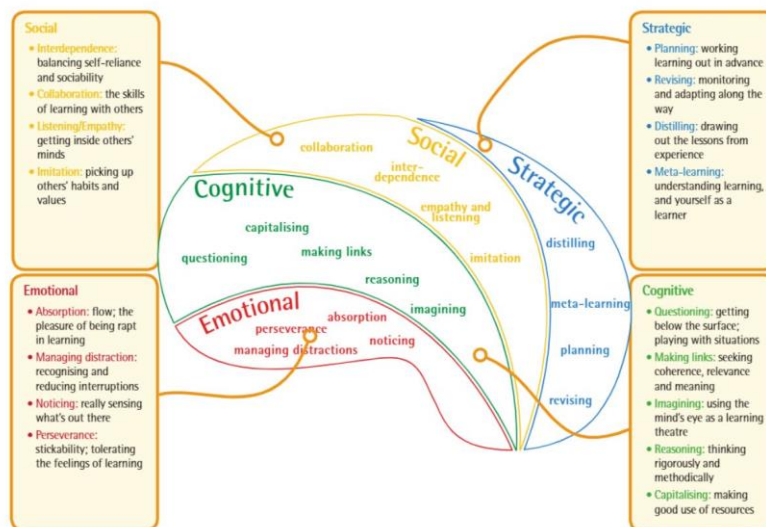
Social

• Interdependence: balancing self-reliance and sociability
• Collaboration: the skills of learning with others
• Listening/Empathy: getting inside others' minds
• Imitation: picking up others' habits and values

Emotional

• Absorption: flow; the pleasure of being rapt in learning
• Managing distraction: recognising and reducing interruptions
• Noticing: really sensing what's out there
• Perseverance: stickability; tolerating the feelings of learning

Social

collaboration

inter-dependence

empathy and listening

imitation

Cognitive

capitalising

questioning

making links

reasoning

imagining

Strategic

distilling

meta-learning

planning

revising

Emotional

perseverance

absorption

managing distractions

noticing

Strategic

• Planning: working learning out in advance
• Revising: monitoring and adapting along the way
• Distilling: drawing out the lessons from experience
• Meta-learning: understanding learning, and yourself as a learner

Cognitive

• Questioning: getting below the surface; playing with situations
• Making links: seeking coherence, relevance and meaning
• Imagining: using the mind's eye as a learning theatre
• Reasoning: thinking rigorously and methodically
• Capitalising: making good use of resources